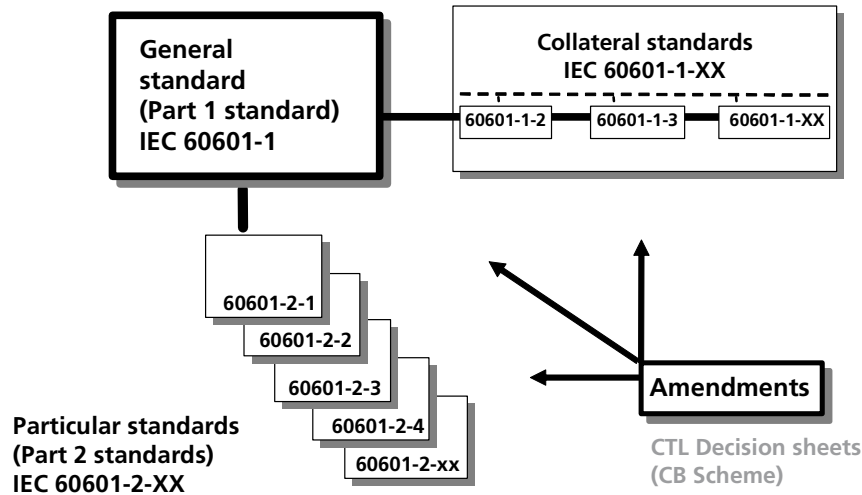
General standard (Part 1 standard) IEC 60601-1

Collateral standards IEC 60601-1-XX

60601-1-2

60601-1-3

60601-1-XX

60601-2-1

60601-2-2

60601-2-3

60601-2-4

60601-2-xx

Particular standards (Part 2 standards) IEC 60601-2-XX

Amendments

CTL Decision sheets (CB Scheme)